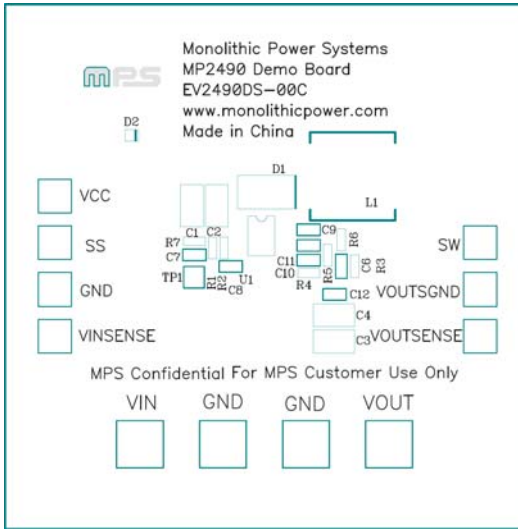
MPS

Monolithic Power Systems
MP2490 Demo Board
EV2490DS-00C
www.monolithicpower.com
Made in China

D2

D1

L1

VCC

SS

GND

VINSENSE

C1 C2
R7
C7
TP1
R1 R2 C8 U1

C9 R6
C11 C6 R3
C10 R5
R4
C12

C4
C3

SW

VOUTSGND

VOUTSENSE

MPS Confidential For MPS Customer Use Only

VIN GND GND VOUT